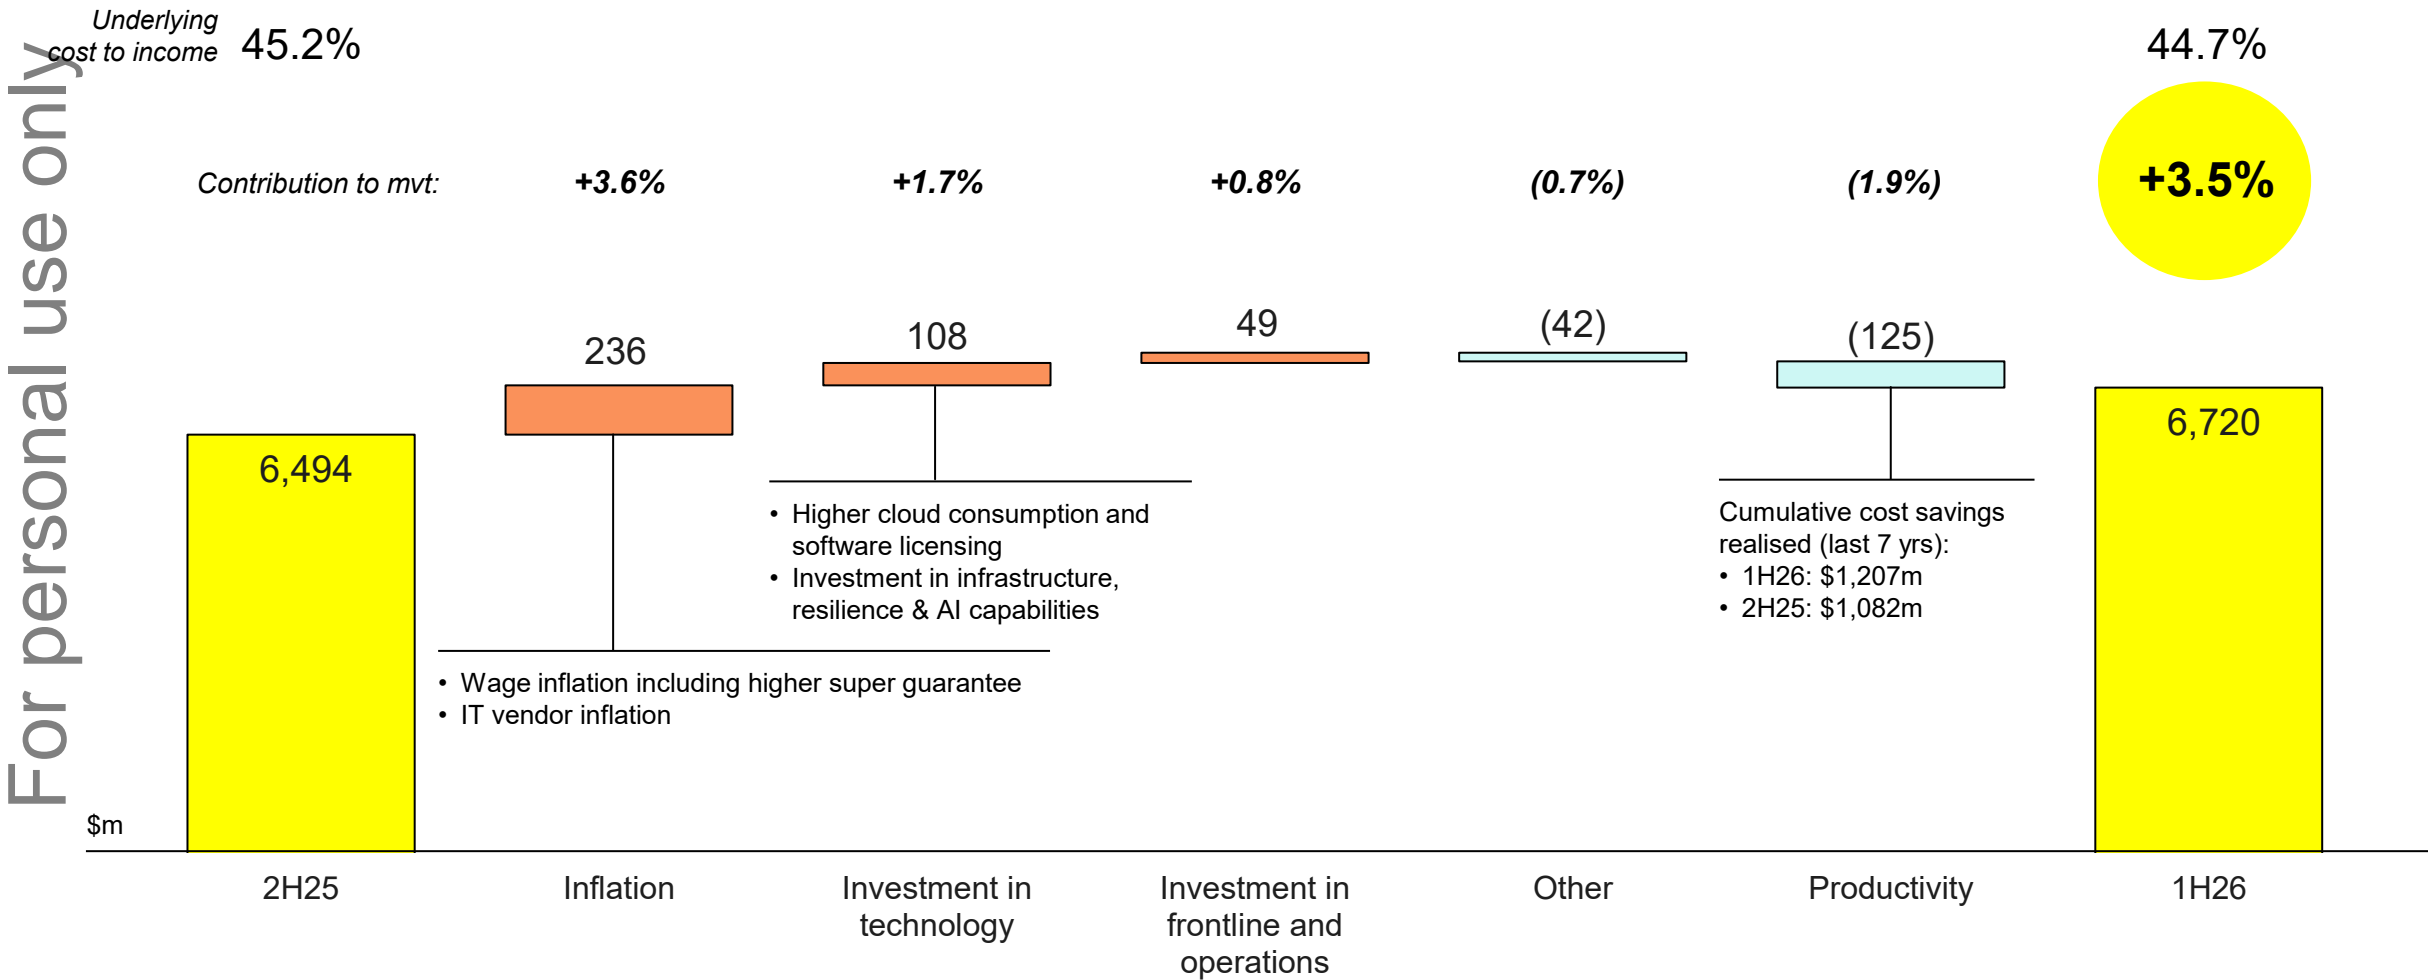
For personal use only

Underlying cost to income 45.2%

44.7%

Contribution to mvt: +3.6% +1.7% +0.8% (0.7%) (1.9%) +3.5%

236

108

49

(42)

(125)

6,494

6,720

• Higher cloud consumption and software licensing
• Investment in infrastructure, resilience & AI capabilities

Cumulative cost savings realised (last 7 yrs):
• 1H26: $1,207m
• 2H25: $1,082m

• Wage inflation including higher super guarantee
• IT vendor inflation

$m

2H25

Inflation

Investment in technology

Investment in frontline and operations

Other

Productivity

1H26